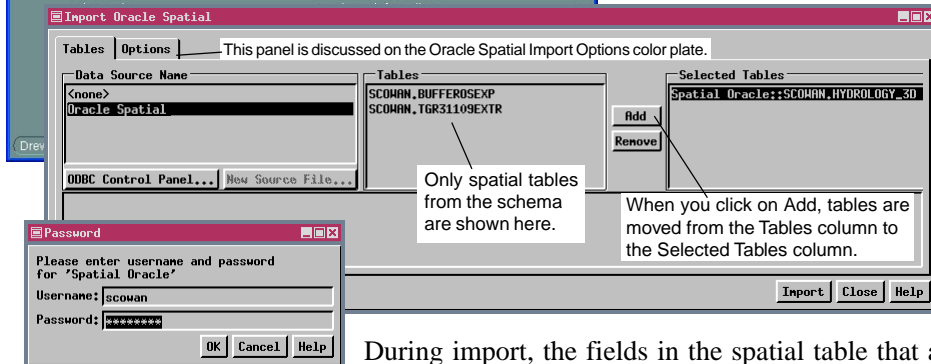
Import Oracle Spatial

Tables Options

This panel is discussed on the Oracle Spatial Import Options color plate.

Data Source Name
<none>
Oracle Spatial

ODBC Control Panel... New Source File...

Tables
SCOWAN.BUFFEROSEXP
SCOWAN.TGR31109EXTR

Add
Remove

Selected Tables
Spatial Oracle::SCOWAN.HYDROLOGY_3D

Only spatial tables from the schema are shown here.

When you click on Add, tables are moved from the Tables column to the Selected Tables column.

Import Close Help

Dre

Password

Please enter username and password for 'Spatial Oracle'

Username: scowan

Password: ********

OK Cancel Help

During import, the fields in the spatial table that a